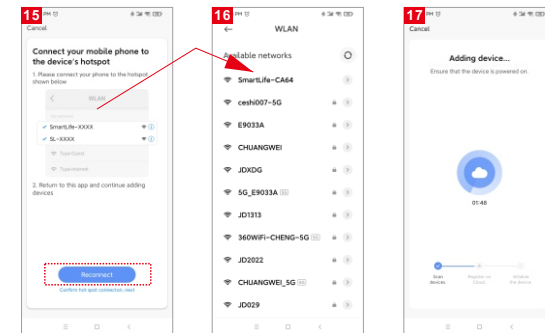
15

Cancel

Connect your mobile phone to the device's hotspot

1. Please connect your phone to the hotspot shown below

WLAN

SmartLife-XXXX

SL-XXXX

2. Return to this app and continue adding devices

Reconnect

Confirm hot spot connection, next

16

WLAN

Available networks

SmartLife-CA64

ceshi007-5G

E9033A

CHUANGWEI

JDXDG

5G_E9033A

JD1313

360WiFi-CHENG-5G

JD2022

CHUANGWEI_5G

JD029

17

Cancel

Adding device...

Ensure that the device is powered on.

01:48

Scan devices.

Register on Cloud.

Initialize the device.